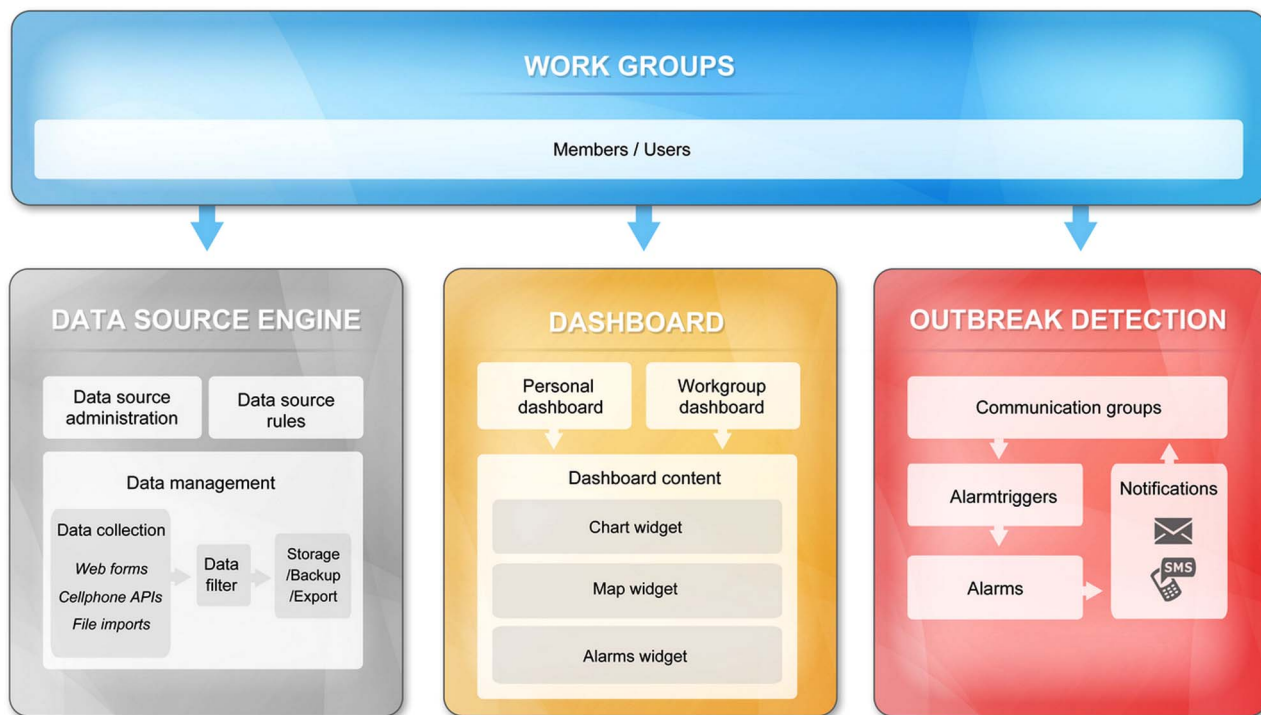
WORK GROUPS

Members / Users

DATA SOURCE ENGINE

Data source administration

Data source rules

Data management

Data collection

Web forms

Cellphone APIs

File imports

Data filter

Storage /Backup /Export

DASHBOARD

Personal dashboard

Workgroup dashboard

Dashboard content

Chart widget

Map widget

Alarms widget

OUTBREAK DETECTION

Communication groups

Alarmtriggers

Notifications

Alarms

SMS